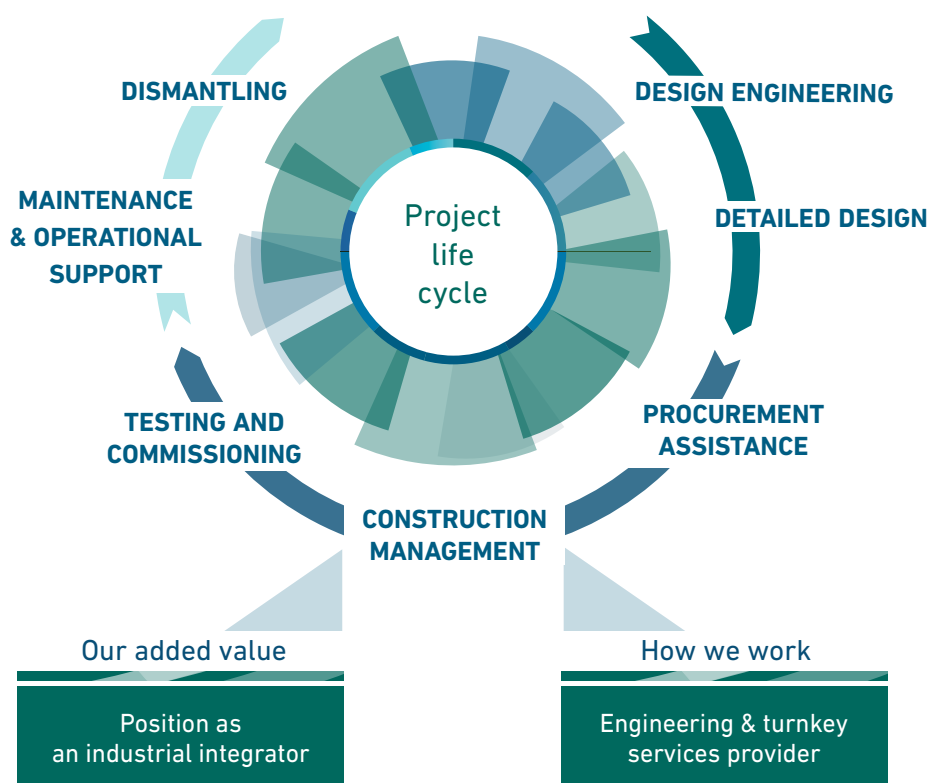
Project life cycle

DESIGN ENGINEERING

DETAILED DESIGN

PROCUREMENT ASSISTANCE

CONSTRUCTION MANAGEMENT

TESTING AND COMMISSIONING

MAINTENANCE & OPERATIONAL SUPPORT

DISMANTLING

Our added value

Position as an industrial integrator

How we work

Engineering & turnkey services provider